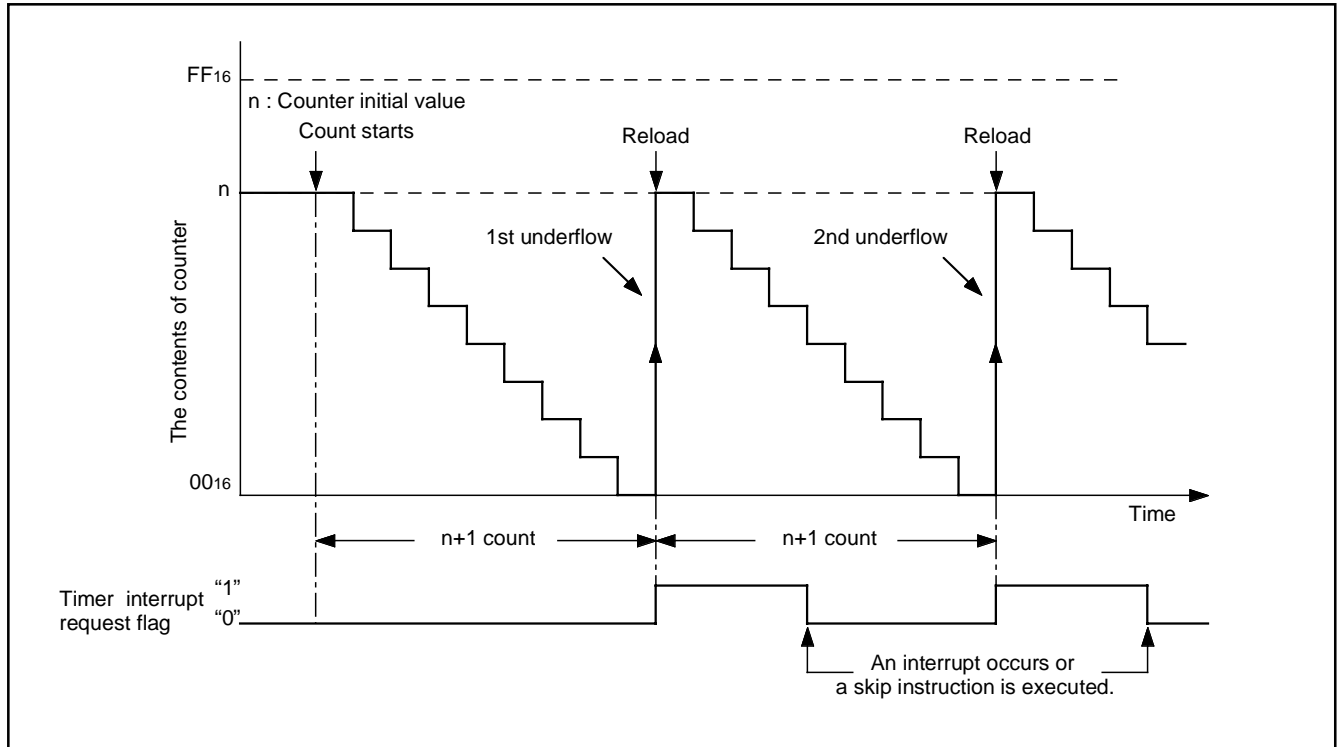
$FF_{16}$
n : Counter initial value
Count starts
Reload
Reload
n
The contents of counter
1st underflow
2nd underflow
$00_{16}$
Time
n+1 count
n+1 count
Timer interrupt request flag
"1"
"0"
An interrupt occurs or a skip instruction is executed.